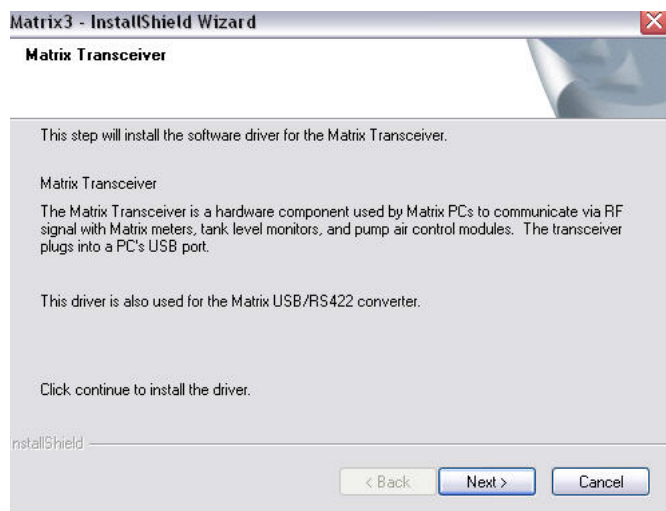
Matrix3 - InstallShield Wizard

Matrix Transceiver

This step will install the software driver for the Matrix Transceiver.

Matrix Transceiver

The Matrix Transceiver is a hardware component used by Matrix PCs to communicate via RF signal with Matrix meters, tank level monitors, and pump air control modules. The transceiver plugs into a PC's USB port.

This driver is also used for the Matrix USB/RS422 converter.

Click continue to install the driver.

nstallShield

< Back

Next >

Cancel